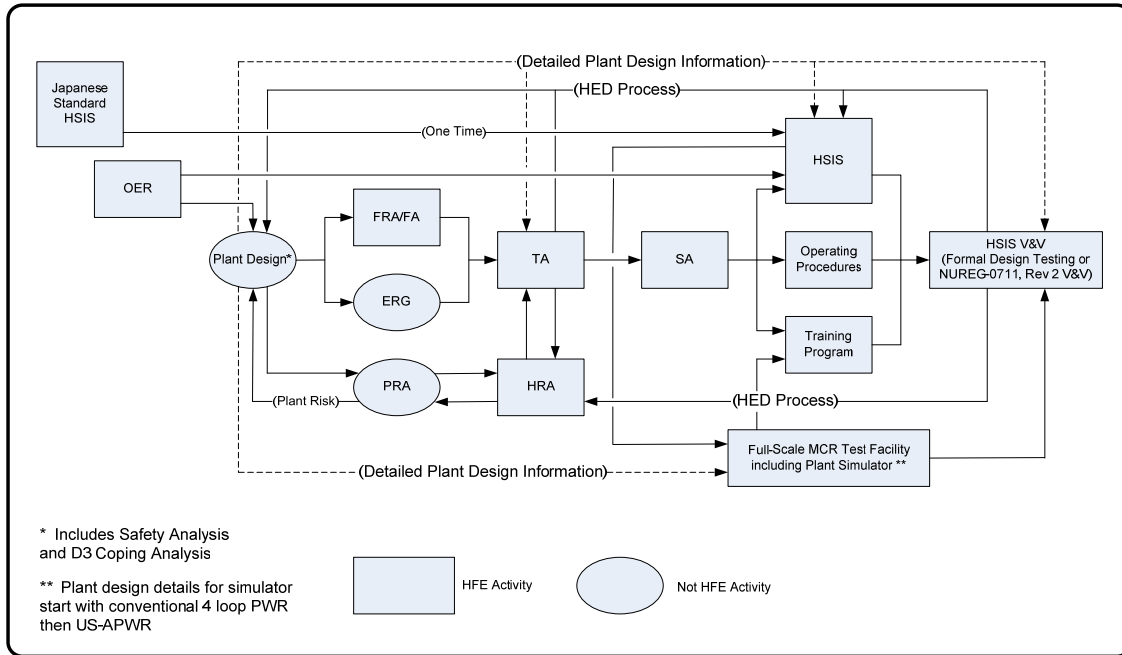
(Detailed Plant Design Information)

(HED Process)

Japanese Standard HSIS

(One Time)

HSIS

OER

FRA/FA

Plant Design*

TA

SA

Operating Procedures

HSIS V&V (Formal Design Testing or NUREG-0711, Rev 2 V&V)

ERG

Training Program

PRA

HRA

(Plant Risk)

(HED Process)

Full-Scale MCR Test Facility including Plant Simulator **

(Detailed Plant Design Information)

* Includes Safety Analysis and D3 Coping Analysis

** Plant design details for simulator start with conventional 4 loop PWR then US-APWR

HFE Activity

Not HFE Activity